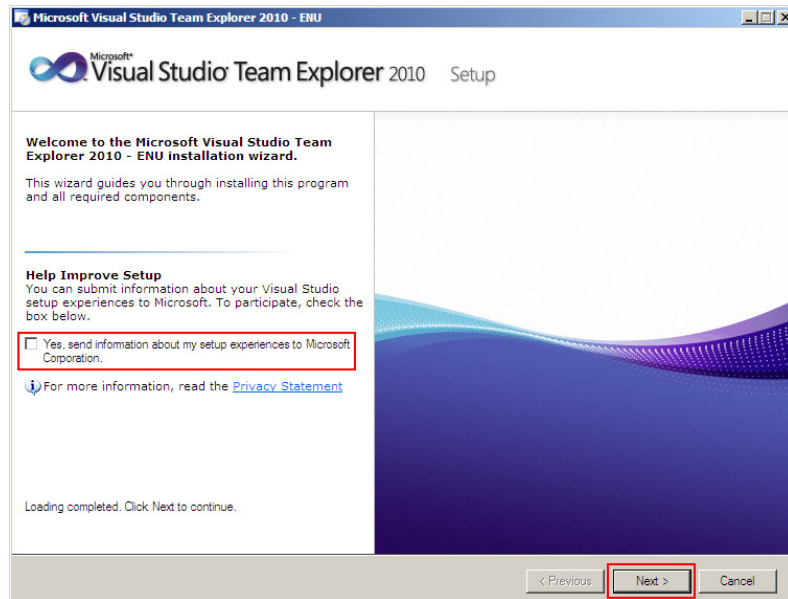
Microsoft Visual Studio Team Explorer 2010 - ENU

Microsoft® Visual Studio® Team Explorer 2010 Setup

Welcome to the Microsoft Visual Studio Team Explorer 2010 - ENU installation wizard.

This wizard guides you through installing this program and all required components.

Help Improve Setup
You can submit information about your Visual Studio setup experiences to Microsoft. To participate, check the box below.

Yes, send information about my setup experiences to Microsoft Corporation.

For more information, read the Privacy Statement

Loading completed. Click Next to continue.

< Previous

Next >

Cancel